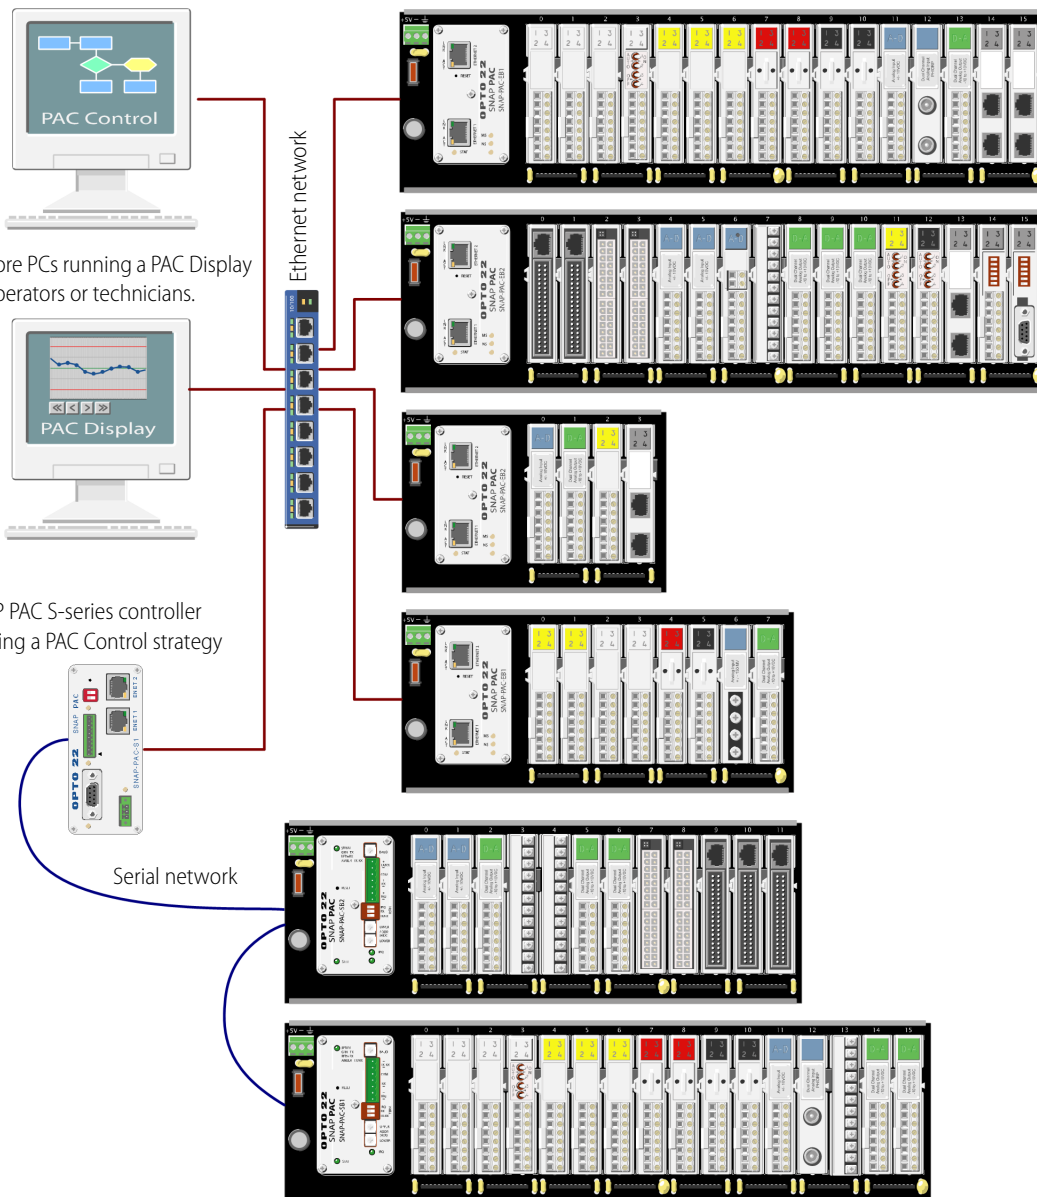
PAC Control

ore PCs running a PAC Display
perators or technicians.

PAC Display

Ethernet network

P PAC S-series controller
ing a PAC Control strategy

OPTO 22
SNAP PAC
SNAP-PAC-S1

Serial network

OPTO 22
SNAP PAC
SNAP-PAC-EB1

OPTO 22
SNAP PAC
SNAP-PAC-EB2

OPTO 22
SNAP PAC
SNAP-PAC-EB2

OPTO 22
SNAP PAC
SNAP-PAC-EB1

OPTO 22
SNAP PAC
SNAP-PAC-SB2

OPTO 22
SNAP PAC
SNAP-PAC-SB1

0 1 2 3 4 5 6 7 8 9 10 11 12 13 14 15

0 1 2 3 4 5 6 7 8 9 10 11 12 13 14 15

0 1 2 3

0 1 2 3 4 5 6 7

0 1 2 3 4 5 6 7 8 9 10 11

0 1 2 3 4 5 6 7 8 9 10 11 12 13 14 15